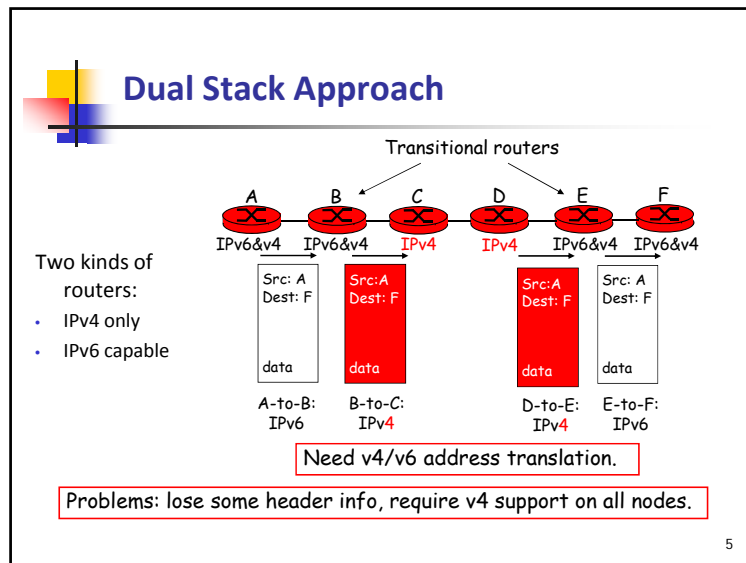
Dual Stack Approach

Transitional routers

A B C D E F

IPv6&v4 IPv6&v4 IPv4 IPv4 IPv6&v4 IPv6&v4

Two kinds of routers:
• IPv4 only
• IPv6 capable

Src: A
Dest: F

data

Src:A
Dest: F

data

Src:A
Dest: F

data

Src: A
Dest: F

data

A-to-B: IPv6

B-to-C: IPv4

D-to-E: IPv4

E-to-F: IPv6

Need v4/v6 address translation.

Problems: lose some header info, require v4 support on all nodes.

5